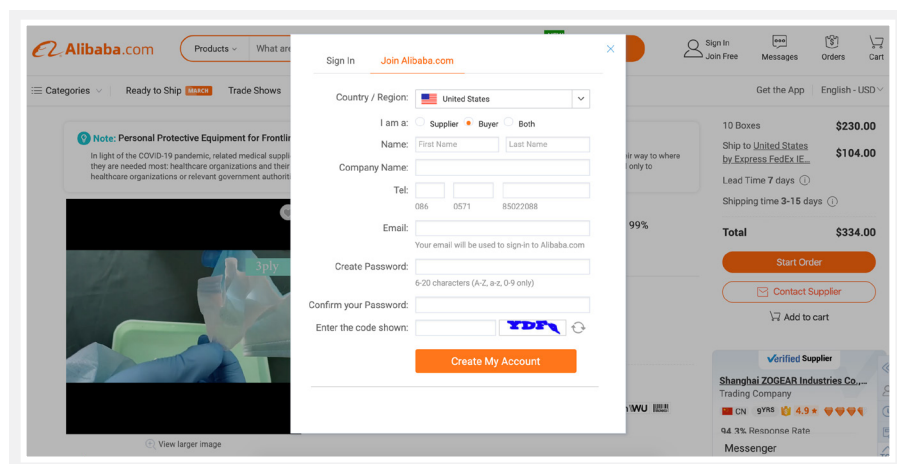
Alibaba.com
Products
What are
Sign In
Join Free
Messages
Orders
Cart
Categories
Ready to Ship
SEARCH
Trade Shows
Get the App
English - USD

Note: Personal Protective Equipment for Frontlin
In light of the COVID-19 pandemic, related medical suppli they are needed most: healthcare organizations and their healthcare organizations or relevant government authorit
ir way to where only to

3ply
View larger image

Sign In
Join Alibaba.com
Country / Region:
United States
I am a:
Supplier
Buyer
Both
Name:
First Name
Last Name
Company Name:
Tel:
086
0571
85022088
Email:
Your email will be used to sign-in to Alibaba.com
Create Password:
6-20 characters (A-Z, a-z, 0-9 only)
Confirm your Password:
Enter the code shown:
YDF
Create My Account

99%
10 Boxes
$230.00
Ship to United States by Express FedEx IE...
$104.00
Lead Time 7 days
Shipping time 3-15 days
Total
$334.00
Start Order
Contact Supplier
Add to cart
Verified Supplier
Shanghai ZOGEAR Industries Co.,...
Trading Company
CN
9YRS
4.9
94.3% Response Rate
Messenger
WU